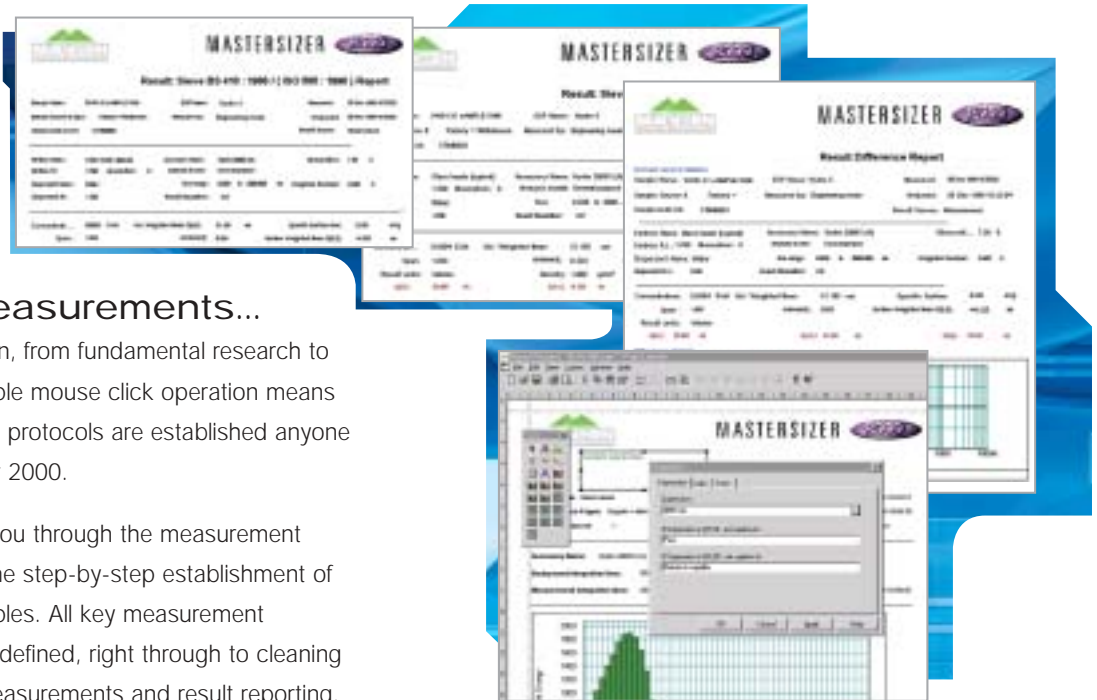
MASTERSIZER

Result: Sieve BS 410 : 1986 / ISO 565 : 1983 Report

MASTERSIZER

Result: Siev

MASTERSIZER

Result Difference Report

MASTERSIZER

easurements...

n, from fundamental research to ple mouse click operation means protocols are established anyone 2000.

ou through the measurement he step-by-step establishment of ples. All key measurement defined, right through to cleaning easurements and result reporting.